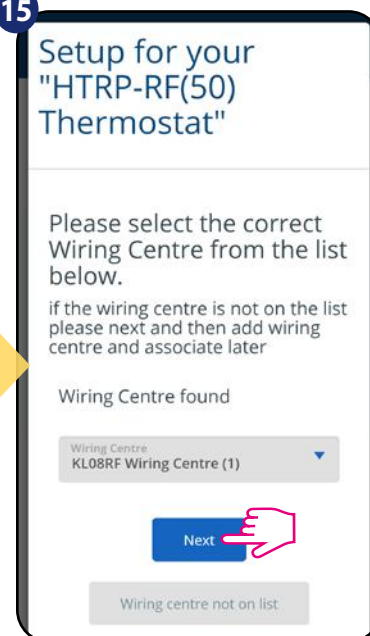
15

Setup for your "HTRP-RF(50) Thermostat"

Please select the correct Wiring Centre from the list below.

if the wiring centre is not on the list please next and then add wiring centre and associate later

Wiring Centre found

Wiring Centre
KL08RF Wiring Centre (1)

Next

Wiring centre not on list